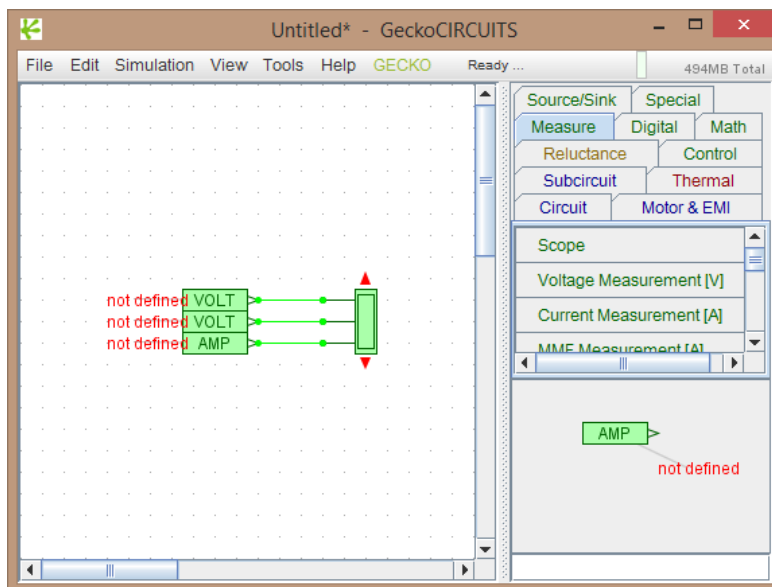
Untitled* - GeckoCIRCUITS

File Edit Simulation View Tools Help GECKO Ready ... 494MB Total

not defined VOLT
not defined VOLT
not defined AMP

Source/Sink Special
Measure Digital Math
Reluctance Control
Subcircuit Thermal
Circuit Motor & EMI

Scope
Voltage Measurement [V]
Current Measurement [A]
MMF Measurement [A]

AMP
not defined